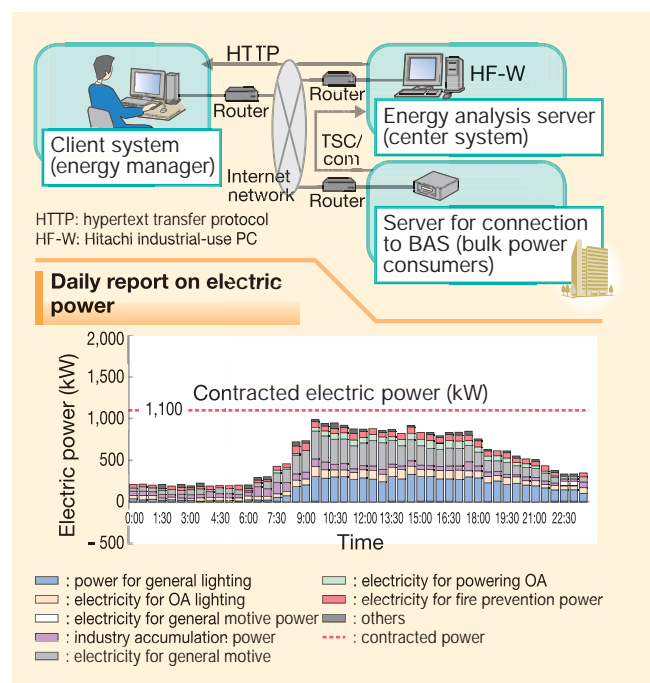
HTTP

HF-W

Router

Router

Client system (energy manager)

Energy analysis server (center system)

TSC/com

Internet network

Router

HTTP: hypertext transfer protocol
HF-W: Hitachi industrial-use PC

Server for connection to BAS (bulk power consumers)

Daily report on electric power

2,000
1,500
1,000
500
0
-500

Electric power (kW)

Contracted electric power (kW)

1,100

0:00 1:30 3:00 4:30 6:00 7:30 9:00 10:30 12:00 13:30 15:00 16:30 18:00 19:30 21:00 22:30

Time

: power for general lighting
: electricity for OA lighting
: electricity for general motive power
: industry accumulation power
: electricity for general motive
: electricity for powering OA
: electricity for fire prevention power
: others
: contracted power